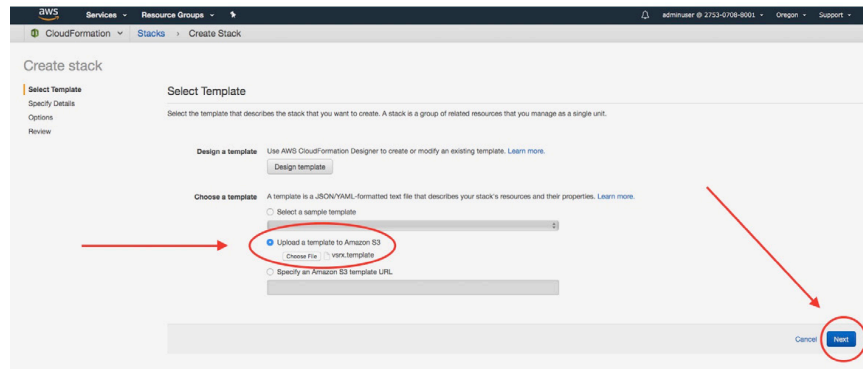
aws Services Resource Groups

adminuser @ 2753-0708-8001 Oregon Support

CloudFormation Stacks › Create Stack

Create stack

Select Template
Specify Details
Options
Review

Select Template

Select the template that describes the stack that you want to create. A stack is a group of related resources that you manage as a single unit.

Design a template Use AWS CloudFormation Designer to create or modify an existing template. Learn more.

Design template

Choose a template A template is a JSON/YAML-formatted text file that describes your stack's resources and their properties. Learn more.

Select a sample template

Upload a template to Amazon S3

Choose File vsrx.template

Specify an Amazon S3 template URL

Cancel Next